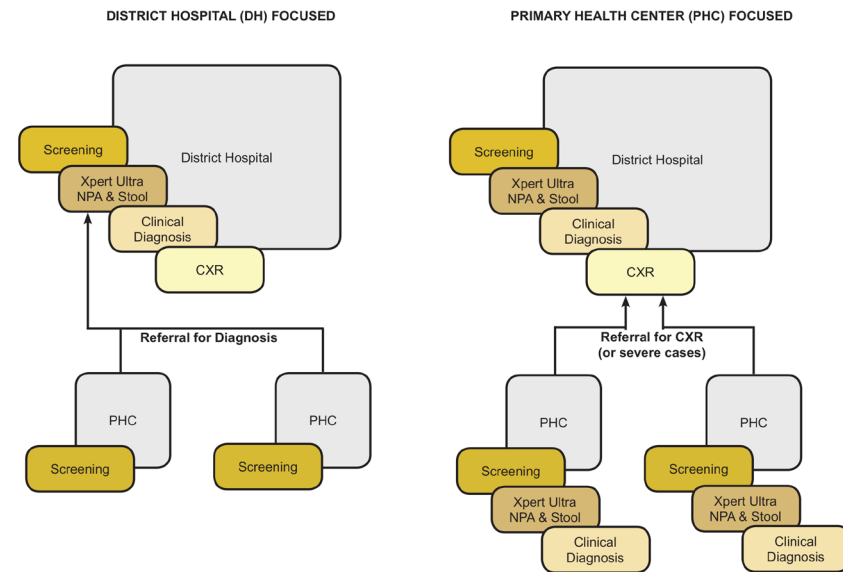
DISTRICT HOSPITAL (DH) FOCUSED

District Hospital

Screening

Xpert Ultra NPA & Stool

Clinical Diagnosis

CXR

Referral for Diagnosis

PHC

Screening

PHC

Screening

PRIMARY HEALTH CENTER (PHC) FOCUSED

District Hospital

Screening

Xpert Ultra NPA & Stool

Clinical Diagnosis

CXR

Referral for CXR (or severe cases)

PHC

Screening

Xpert Ultra NPA & Stool

Clinical Diagnosis

PHC

Screening

Xpert Ultra NPA & Stool

Clinical Diagnosis